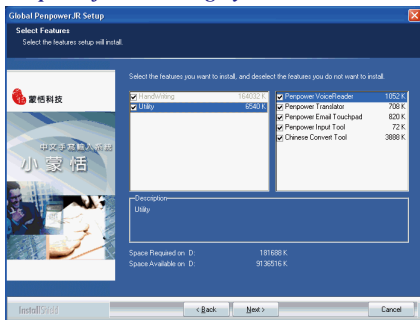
Global Penpower JR Setup

Select Features
Select the features setup will install.

蒙恬科技

中文手寫輸入系統
小蒙恬

Select the features you want to install, and deselect the features you do not want to install.

| | |
|---|---|
| HandWriting | 164032 K |
| Utility | 6540 K |

| | |
|---|---|
| Penpower VoiceReader | 1052 K |
| Penpower Translator | 708 K |
| Penpower Email Touchpad | 820 K |
| Penpower Input Tool | 72 K |
| Chinese Convert Tool | 3888 K |

Description
Utility

Space Required on D: 181688 K
Space Available on D: 9136516 K

InstallShield

< Back Next > Cancel